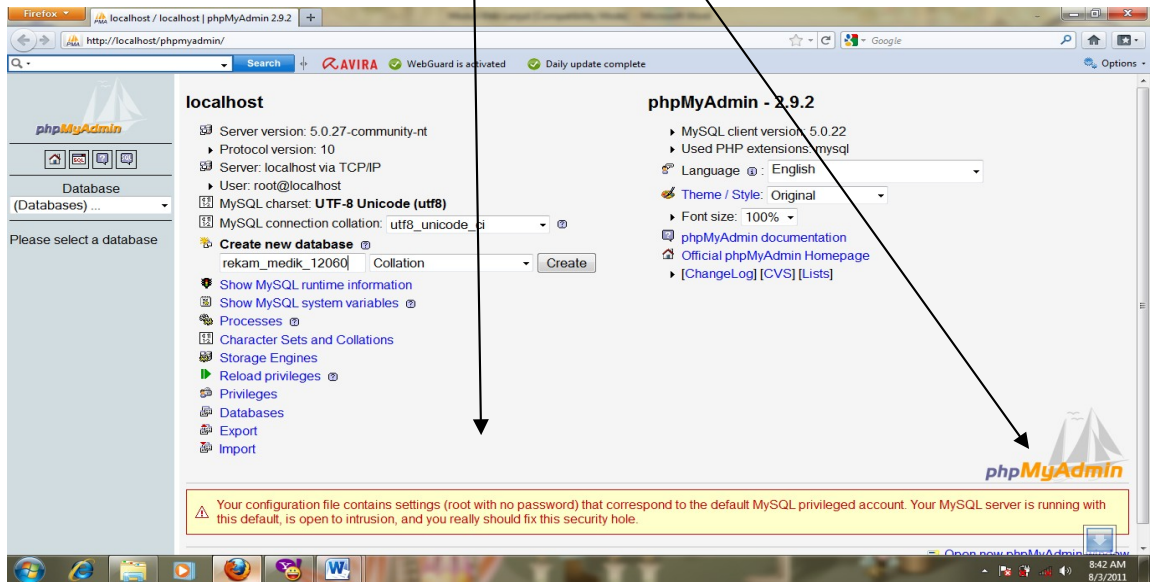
Firefox
localhost / localhost | phpMyAdmin 2.9.2
http://localhost/phpmyadmin/
Google
Search
AVIRA
WebGuard is activated
Daily update complete
Options

phpMyAdmin
Database
(Databases) ...
Please select a database

localhost
Server version: 5.0.27-community-nt
Protocol version: 10
Server: localhost via TCP/IP
User: root@localhost
MySQL charset: UTF-8 Unicode (utf8)
MySQL connection collation: utf8_unicode_ci
Create new database
rekam_medik_12060 Collation Create
Show MySQL runtime information
Show MySQL system variables
Processes
Character Sets and Collations
Storage Engines
Reload privileges
Privileges
Databases
Export
Import

phpMyAdmin - 2.9.2
MySQL client version: 5.0.22
Used PHP extensions: mysql
Language: English
Theme / Style: Original
Font size: 100%
phpMyAdmin documentation
Official phpMyAdmin Homepage
[ChangeLog] [CVS] [Lists]

phpMyAdmin

Your configuration file contains settings (root with no password) that correspond to the default MySQL privileged account. Your MySQL server is running with this default, is open to intrusion, and you really should fix this security hole.

Open new phpMyAdmin window

8:42 AM
8/3/2011